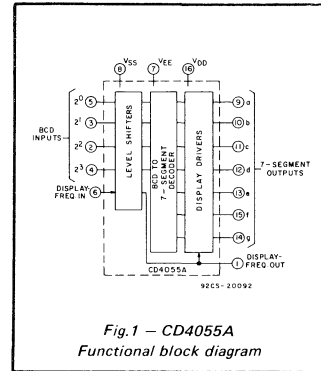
8 $V_{SS}$ 7 $V_{EE}$ 16 $V_{DD}$

BCD INPUTS

$2^0$ 5
$2^1$ 3
$2^2$ 2
$2^3$ 4

DISPLAY-FREQ IN 6

LEVEL SHIFTERS

BCD TO 7-SEGMENT DECODER

DISPLAY DRIVERS

9 a
10 b
11 c
12 d
13 e
15 f
14 g

7-SEGMENT OUTPUTS

CD4055A

1 DISPLAY-FREQ OUT

92CS-20092

Fig.1 – CD4055A
Functional block diagram